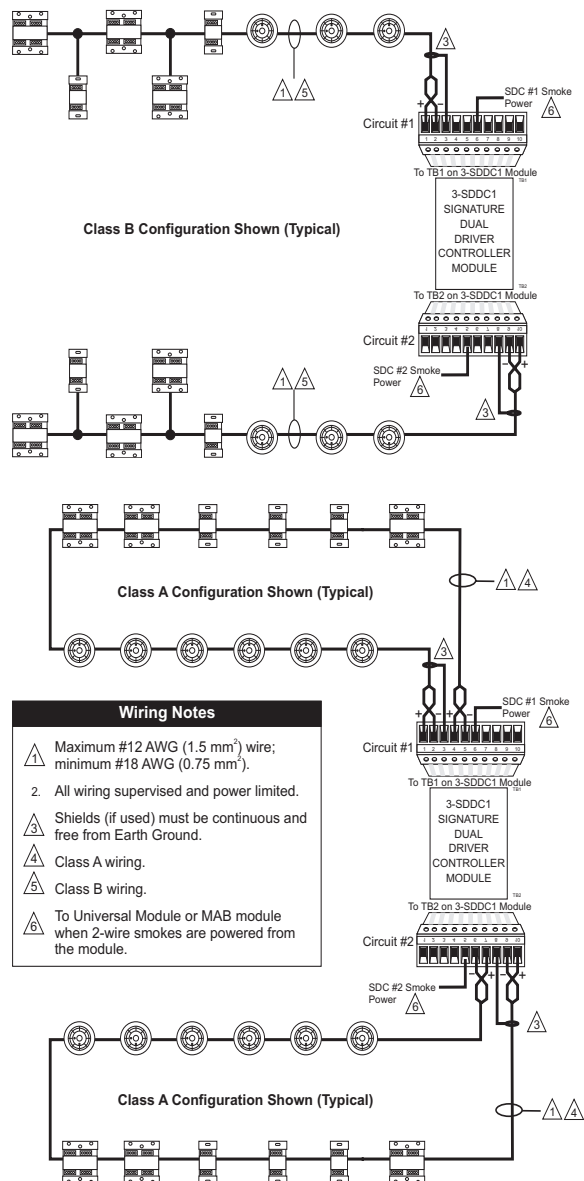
3

1 5

+ –

SDC #1 Smoke Power 6

Circuit #1

1 2 3 4 5 6 7 8 9 10

To TB1 on 3-SDDC1 Module

TB1

Class B Configuration Shown (Typical)

3-SDDC1 SIGNATURE DUAL DRIVER CONTROLLER MODULE

TB2

To TB2 on 3-SDDC1 Module

Circuit #2

1 2 3 4 5 6 7 8 9 10

SDC #2 Smoke Power 6

– +

1 5

3

1 4

Class A Configuration Shown (Typical)

3

Wiring Notes

1 Maximum #12 AWG (1.5 mm$^2$) wire; minimum #18 AWG (0.75 mm$^2$).

2. All wiring supervised and power limited.

3 Shields (if used) must be continuous and free from Earth Ground.

4 Class A wiring.

5 Class B wiring.

6 To Universal Module or MAB module when 2-wire smokes are powered from the module.

+ – + –

SDC #1 Smoke Power 6

Circuit #1

1 2 3 4 5 6 7 8 9 10

To TB1 on 3-SDDC1 Module

TB1

3-SDDC1 SIGNATURE DUAL DRIVER CONTROLLER MODULE

TB2

To TB2 on 3-SDDC1 Module

Circuit #2

1 2 3 4 5 6 7 8 9 10

SDC #2 Smoke Power 6

– + – +

3

Class A Configuration Shown (Typical)

1 4